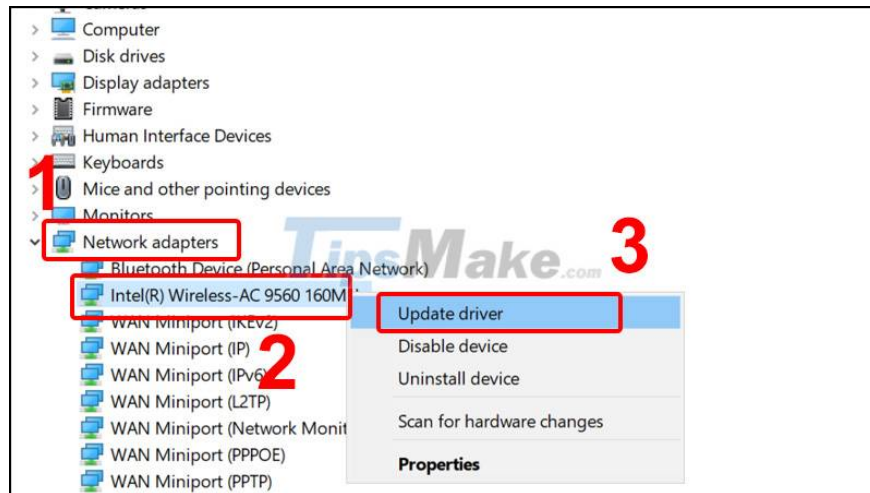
Computer
Disk drives
Display adapters
Firmware
Human Interface Devices
Keyboards
1
Mice and other pointing devices
Monitors
Network adapters
TipsMake.com
3
Bluetooth Device (Personal Area Network)
Intel(R) Wireless-AC 9560 160M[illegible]
WAN Miniport (IKEv2)
WAN Miniport (IP)
2
WAN Miniport (IPv6)
WAN Miniport (L2TP)
WAN Miniport (Network Monit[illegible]
WAN Miniport (PPPOE)
WAN Miniport (PPTP)
Update driver
Disable device
Uninstall device
Scan for hardware changes
Properties